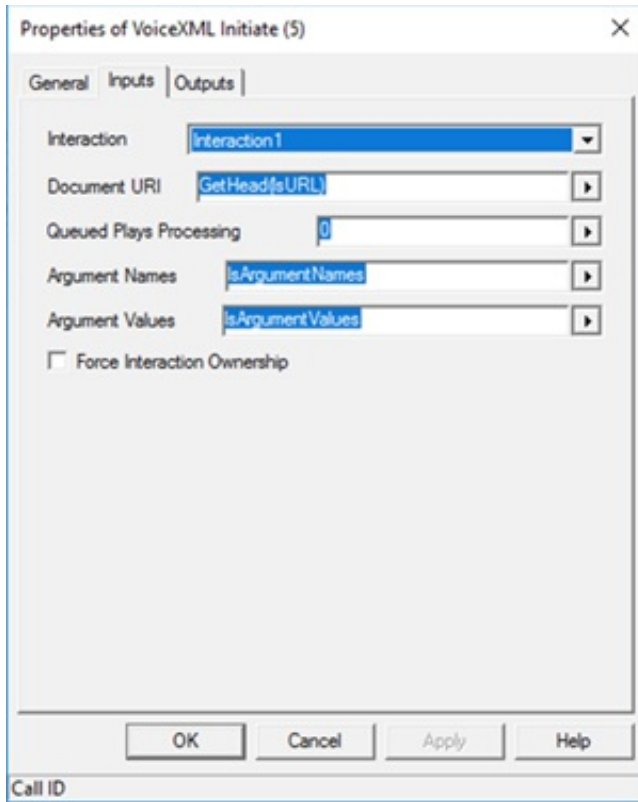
Properties of VoiceXML Initiate (5)

×

General | Inputs | Outputs

Interaction Interaction1

Document URI GetHead(lsURL)

Queued Plays Processing 0

Argument Names lsArgumentNames

Argument Values lsArgumentValues

Force Interaction Ownership

OK | Cancel | Apply | Help

Call ID